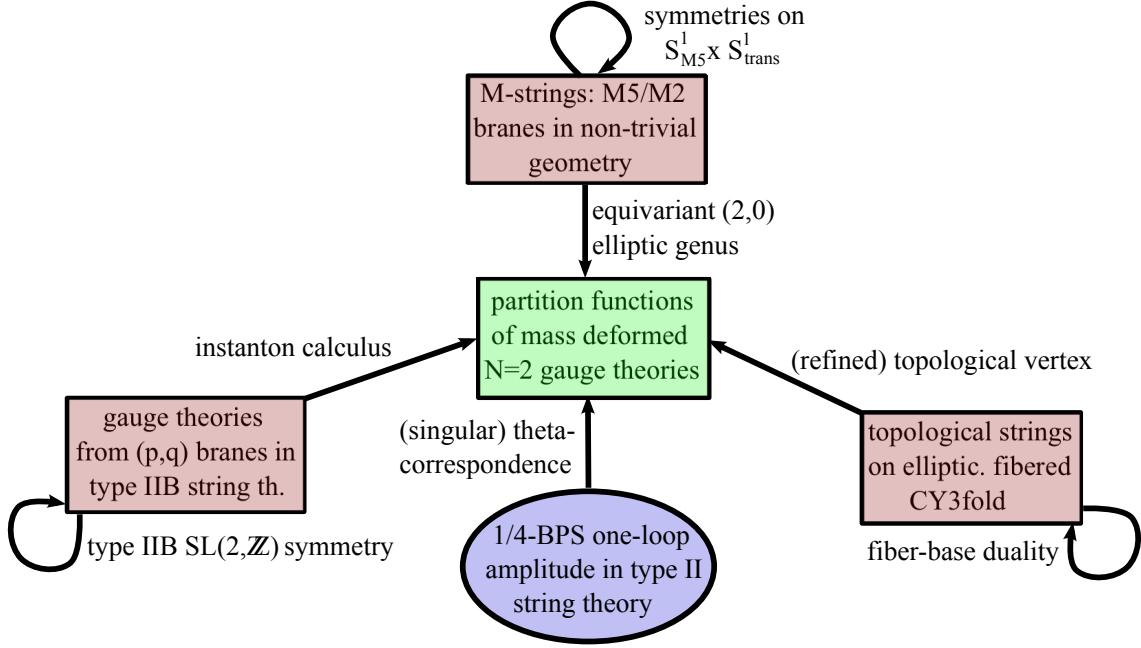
symmetries on $S^1_{M5}$x $S^1_{trans}$

M-strings: M5/M2 branes in non-trivial geometry

equivariant (2,0) elliptic genus

instanton calculus

partition functions of mass deformed N=2 gauge theories

(refined) topological vertex

gauge theories from (p,q) branes in type IIB string th.

(singular) theta-correspondence

topological strings on elliptic. fibered CY3fold

type IIB SL(2,$\mathbb{Z}$) symmetry

1/4-BPS one-loop amplitude in type II string theory

fiber-base duality